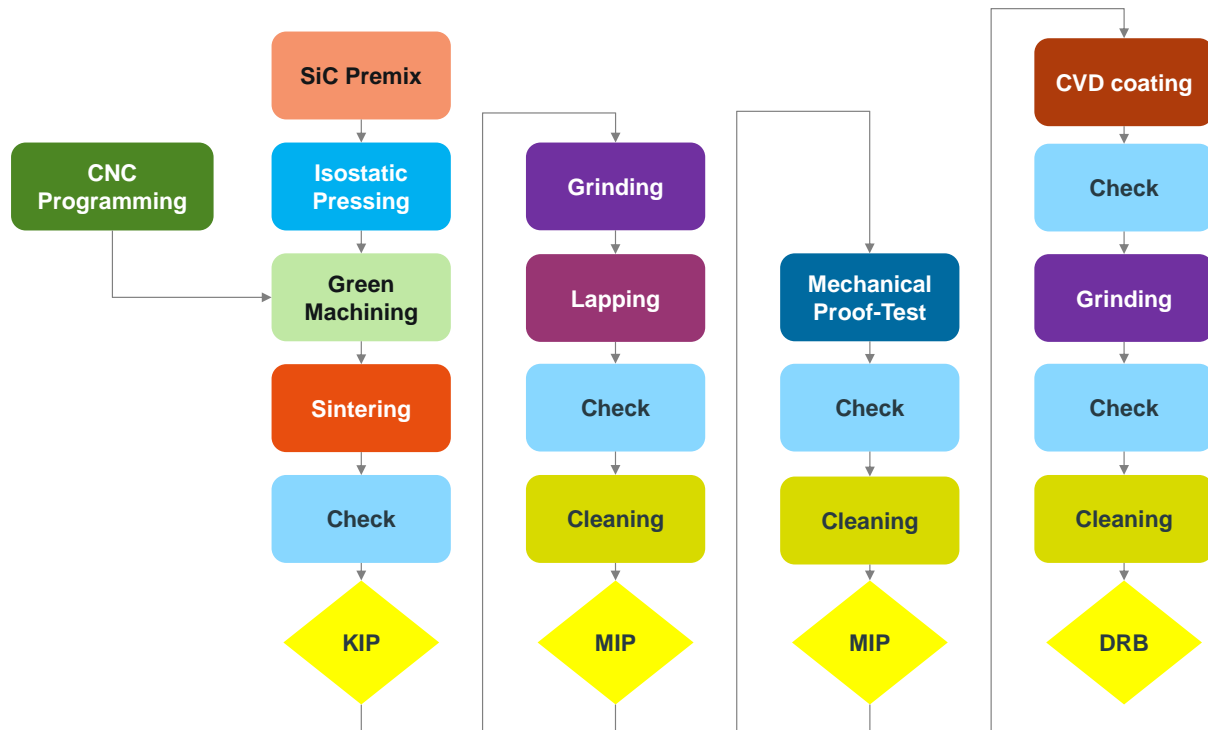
SiC Premix

CNC Programming

Isostatic Pressing

Green Machining

Sintering

Check

KIP

Grinding

Lapping

Check

Cleaning

MIP

Mechanical Proof-Test

Check

Cleaning

MIP

CVD coating

Check

Grinding

Check

Cleaning

DRB